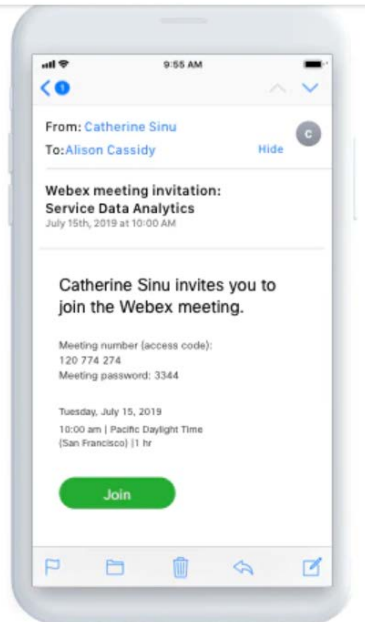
9:55 AM

1

From: Catherine Sinu

To: Alison Cassidy

Hide

C

Webex meeting invitation: Service Data Analytics

July 15th, 2019 at 10:00 AM

Catherine Sinu invites you to join the Webex meeting.

Meeting number (access code): 120 774 274

Meeting password: 3344

Tuesday, July 15, 2019

10:00 am | Pacific Daylight Time (San Francisco) |1 hr

Join